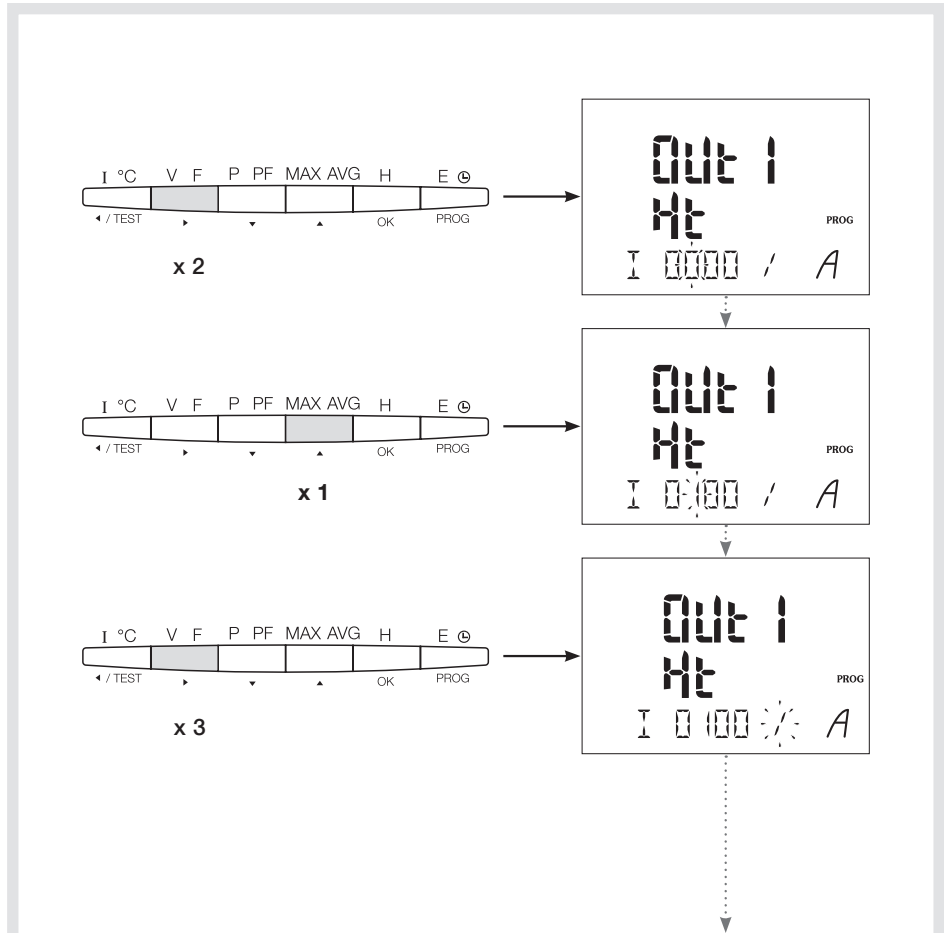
I °C V F P PF MAX AVG H E ⊕
◂ / TEST ▸ ▾ ▴ OK PROG

x 2

Out 1
Ht
PROG
I 0000 / A

I °C V F P PF MAX AVG H E ⊕
◂ / TEST ▸ ▾ ▴ OK PROG

x 1

Out 1
Ht
PROG
I 0100 / A

I °C V F P PF MAX AVG H E ⊕
◂ / TEST ▸ ▾ ▴ OK PROG

x 3

Out 1
Ht
PROG
I 0100 / A